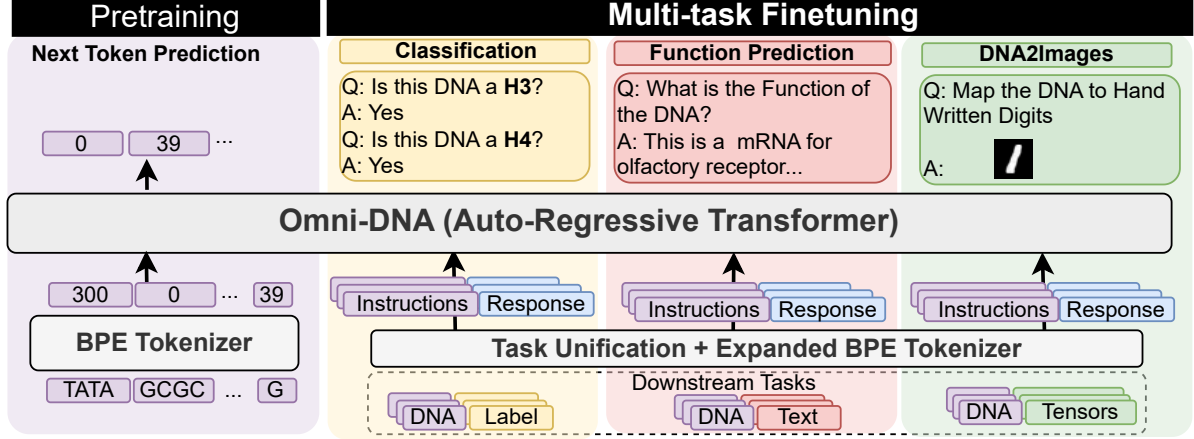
Pretraining

Next Token Prediction

0 | 39 ...

300 | 0 ... 39

BPE Tokenizer

TATA | GCGC ... G

Multi-task Finetuning

Classification

Q: Is this DNA a **H3**?
A: Yes
Q: Is this DNA a **H4**?
A: Yes

Function Prediction

Q: What is the Function of the DNA?
A: This is a mRNA for olfactory receptor...

DNA2Images

Q: Map the DNA to Hand Written Digits
A:

Omni-DNA (Auto-Regressive Transformer)

Instructions | Response

Instructions | Response

Instructions | Response

Task Unification + Expanded BPE Tokenizer

Downstream Tasks

DNA | Label

DNA | Text

DNA | Tensors